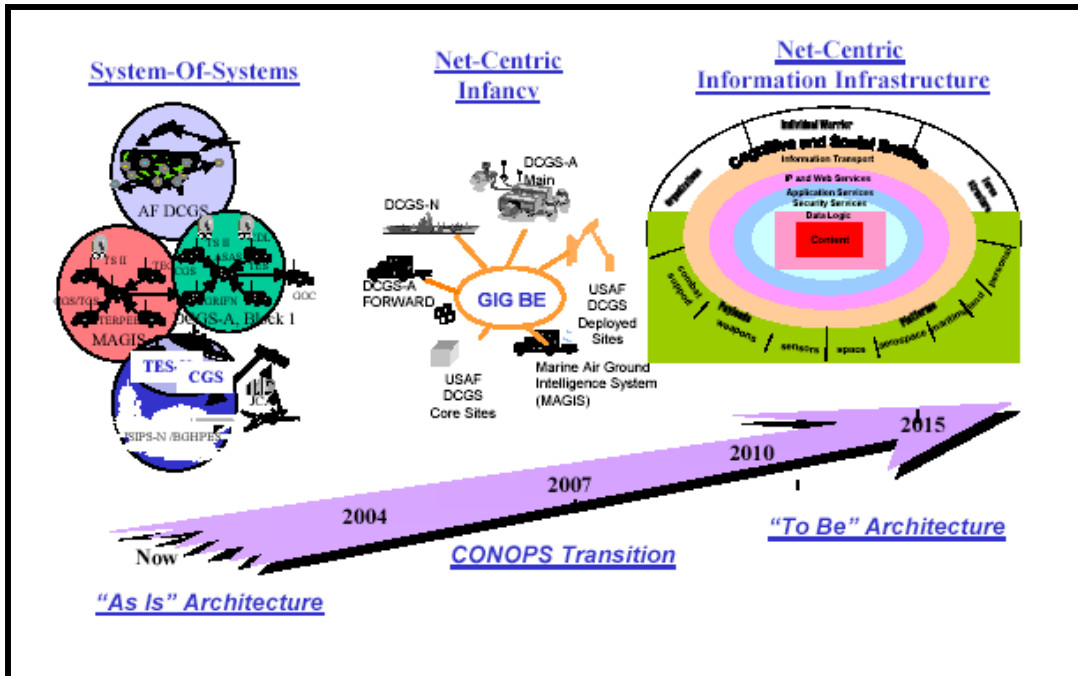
System-Of-Systems

AF DCGS

TS II

TS II

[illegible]

CGS/TGS

TERPES

MAGIS

DCGS-A, Block 1

GRIFN

GOC

TES-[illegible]

CGS

JC2

JSIPS-N /BGHPEX

Net-Centric Infancy

DCGS-A Main

DCGS-N

DCGS-A FORWARD

GIG BE

USAF DCGS Deployed Sites

USAF DCGS Core Sites

Marine Air Ground Intelligence System (MAGIS)

Net-Centric Information Infrastructure

Individual Warrior

Cognitive and Social Entities

Information Transport

IP and Web Services

Application Services

Security Services

Data Logic

Content

combat support

weapons

sensors

space

aerospace

maritime

land

personnel

Now

2004

2007

2010

2015

"As Is" Architecture

CONOPS Transition

"To Be" Architecture